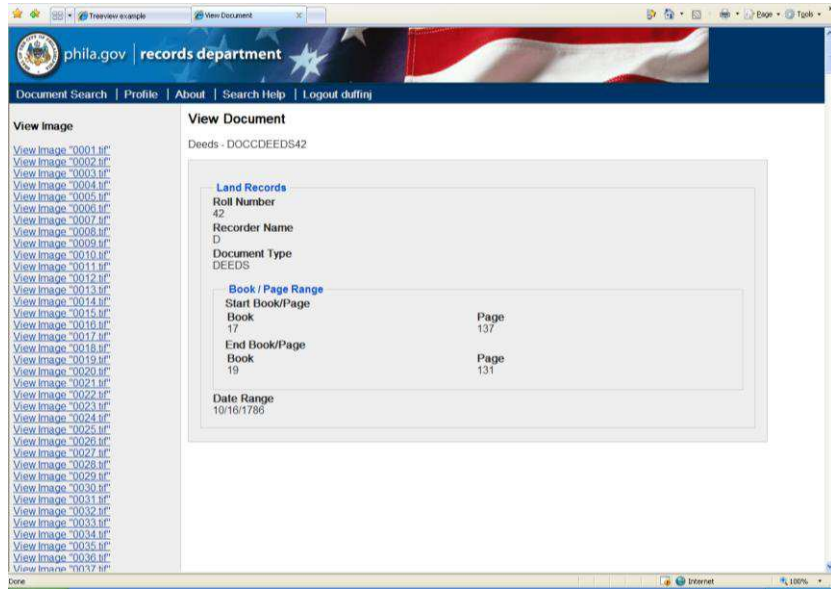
Treeview example | View Document

Page • Tools •

phila.gov | records department

Document Search | Profile | About | Search Help | Logout duffinj

View Image

View Image "0001.tif"
View Image "0002.tif"
View Image "0003.tif"
View Image "0004.tif"
View Image "0005.tif"
View Image "0006.tif"
View Image "0007.tif"
View Image "0008.tif"
View Image "0009.tif"
View Image "0010.tif"
View Image "0011.tif"
View Image "0012.tif"
View Image "0013.tif"
View Image "0014.tif"
View Image "0015.tif"
View Image "0016.tif"
View Image "0017.tif"
View Image "0018.tif"
View Image "0019.tif"
View Image "0020.tif"
View Image "0021.tif"
View Image "0022.tif"
View Image "0023.tif"
View Image "0024.tif"
View Image "0025.tif"
View Image "0026.tif"
View Image "0027.tif"
View Image "0028.tif"
View Image "0029.tif"
View Image "0030.tif"
View Image "0031.tif"
View Image "0032.tif"
View Image "0033.tif"
View Image "0034.tif"
View Image "0035.tif"
View Image "0036.tif"
View Image "0037.tif"

View Document

Deeds - DOCCDEEDS42

Land Records

Roll Number
42

Recorder Name
D

Document Type
DEEDS

Book / Page Range

Start Book/Page

Book
17

Page
137

End Book/Page

Book
19

Page
131

Date Range
10/16/1786

Done

Internet

100%